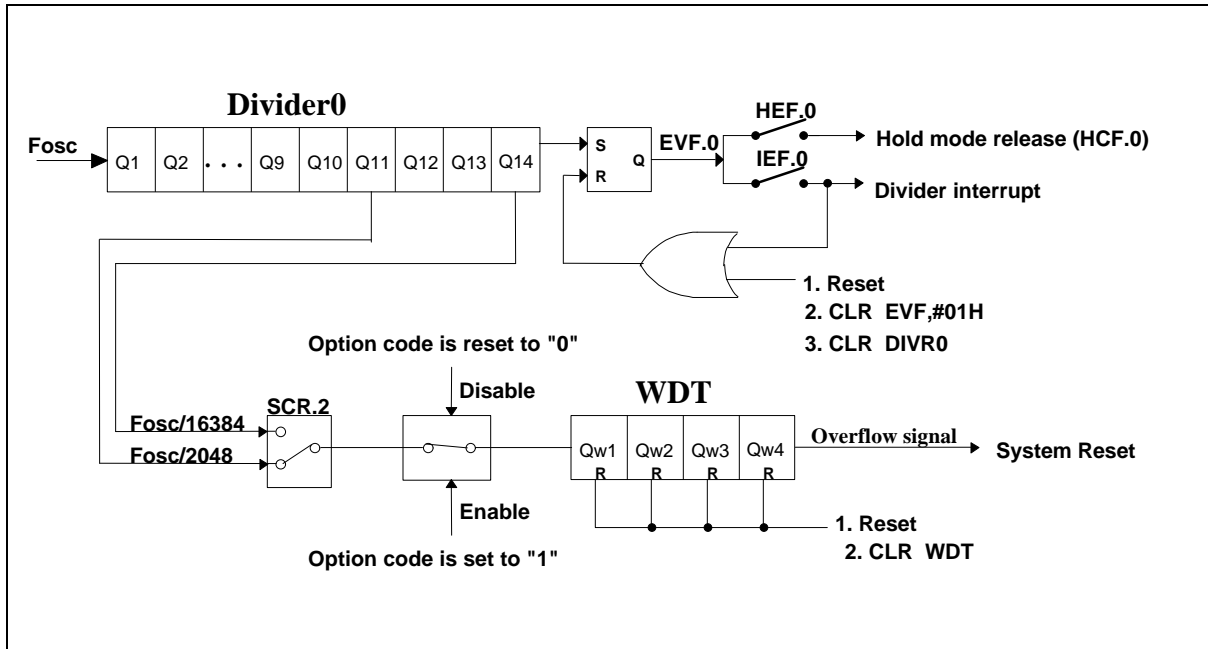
Divider0

Fosc

| Q1 | Q2 | . . . | Q9 | Q10 | Q11 | Q12 | Q13 | Q14 |
|---|---|---|---|---|---|---|---|---|

S
R
Q

EVF.0

HEF.0

IEF.0

Hold mode release (HCF.0)

Divider interrupt

1. Reset
2. CLR EVF,#01H
3. CLR DIVR0

Option code is reset to "0"

Disable

WDT

SCR.2

Fosc/16384

Fosc/2048

| Qw1 R | Qw2 R | Qw3 R | Qw4 R |
|---|---|---|---|

Overflow signal

System Reset

Enable

1. Reset
2. CLR WDT

Option code is set to "1"